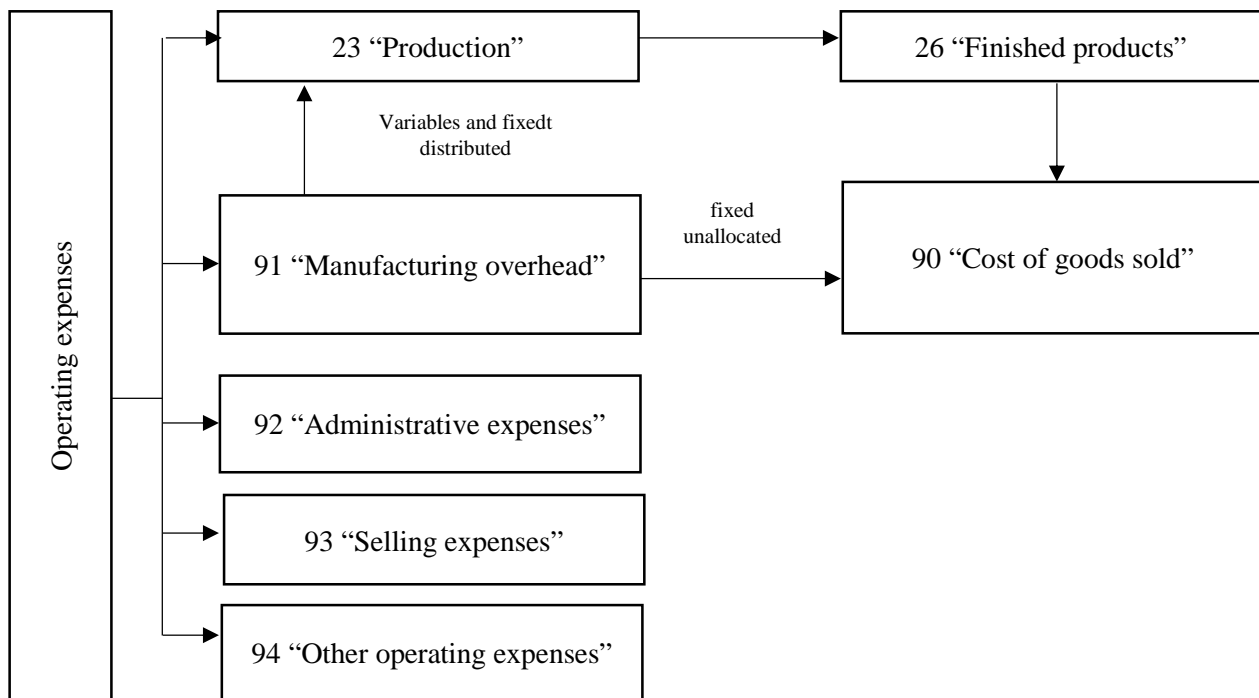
Operating expenses

23 “Production”

26 “Finished products”

Variables and fixedt distributed

91 “Manufacturing overhead”

fixed unallocated

90 “Cost of goods sold”

92 “Administrative expenses”

93 “Selling expenses”

94 “Other operating expenses”